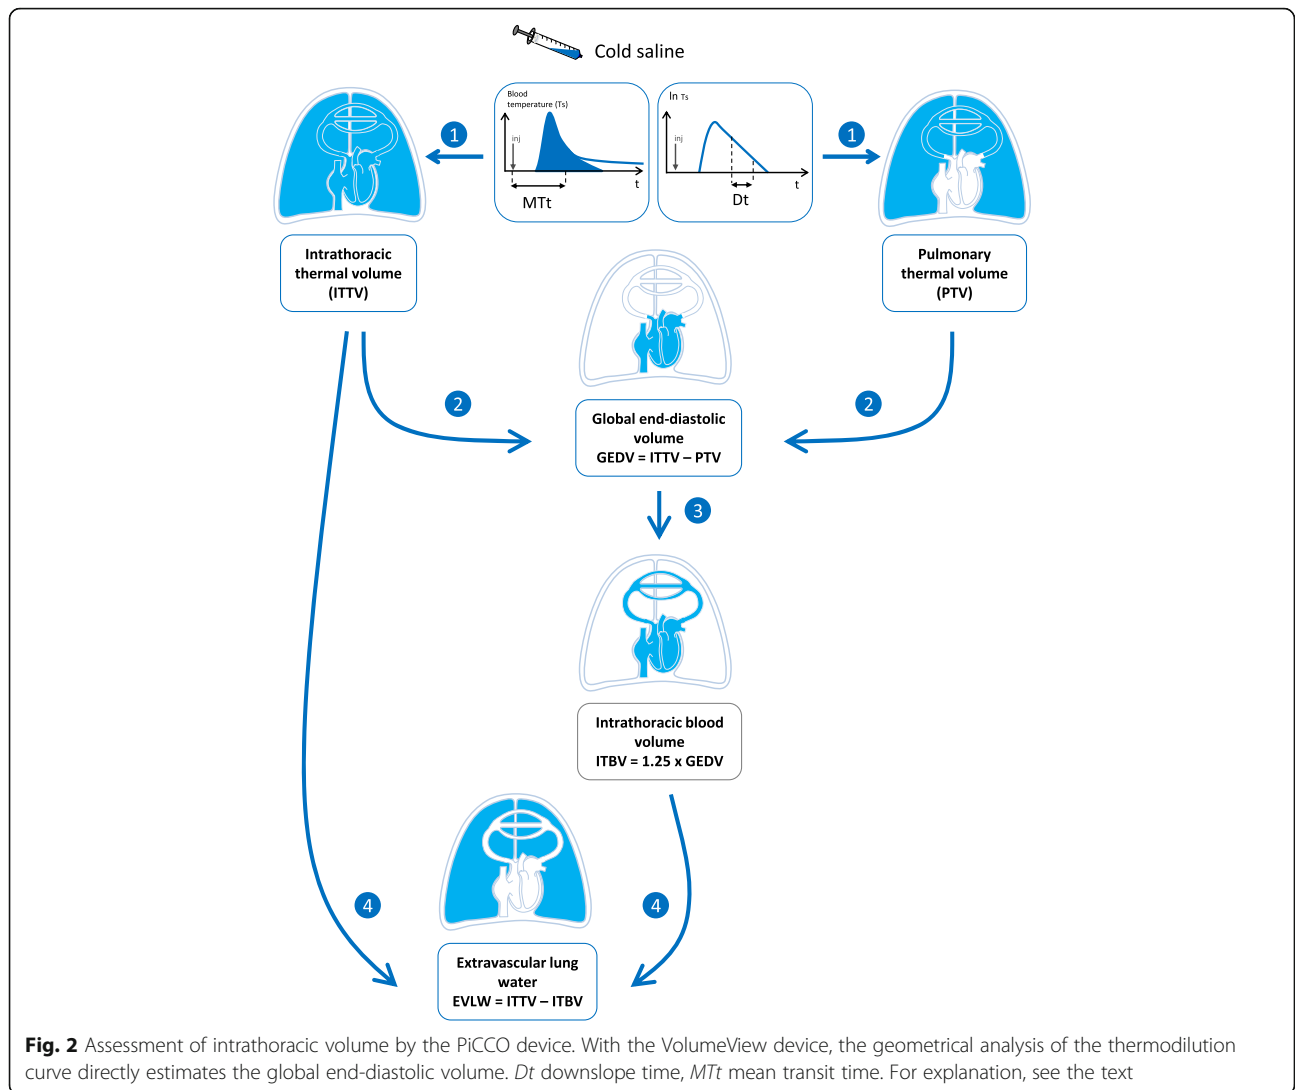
Cold saline

Blood temperature (Ts)

inj

t

MTt

ln Ts

inj

t

Dt

1

1

Intrathoracic thermal volume (ITTV)

Pulmonary thermal volume (PTV)

2

2

Global end-diastolic volume GEDV = ITTV – PTV

3

Intrathoracic blood volume ITBV = 1.25 x GEDV

4

4

Extravascular lung water EVLW = ITTV – ITBV

**Fig. 2** Assessment of intrathoracic volume by the PiCCO device. With the VolumeView device, the geometrical analysis of the thermodilution curve directly estimates the global end-diastolic volume. *Dt* downslope time, *MTt* mean transit time. For explanation, see the text